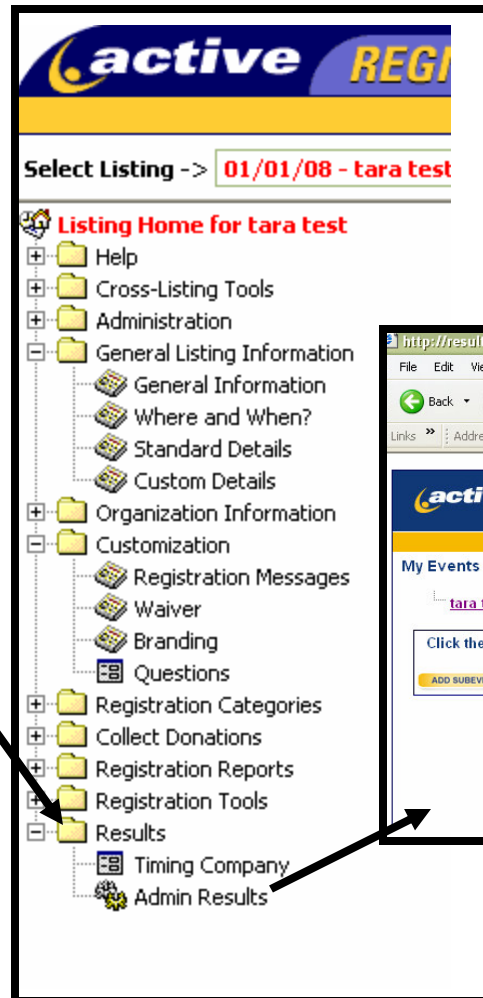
active REG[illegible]

Select Listing -> 01/01/08 - tara test

Listing Home for tara test
Help
Cross-Listing Tools
Administration
General Listing Information
General Information
Where and When?
Standard Details
Custom Details
Organization Information
Customization
Registration Messages
Waiver
Branding
Questions
Registration Categories
Collect Donations
Registration Reports
Registration Tools
Results
Timing Company
Admin Results

http://resul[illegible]
File Edit Vi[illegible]
Back
Links » Addre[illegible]
acti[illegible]
My Events
tara t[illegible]
Click the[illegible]
ADD SUBEVE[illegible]